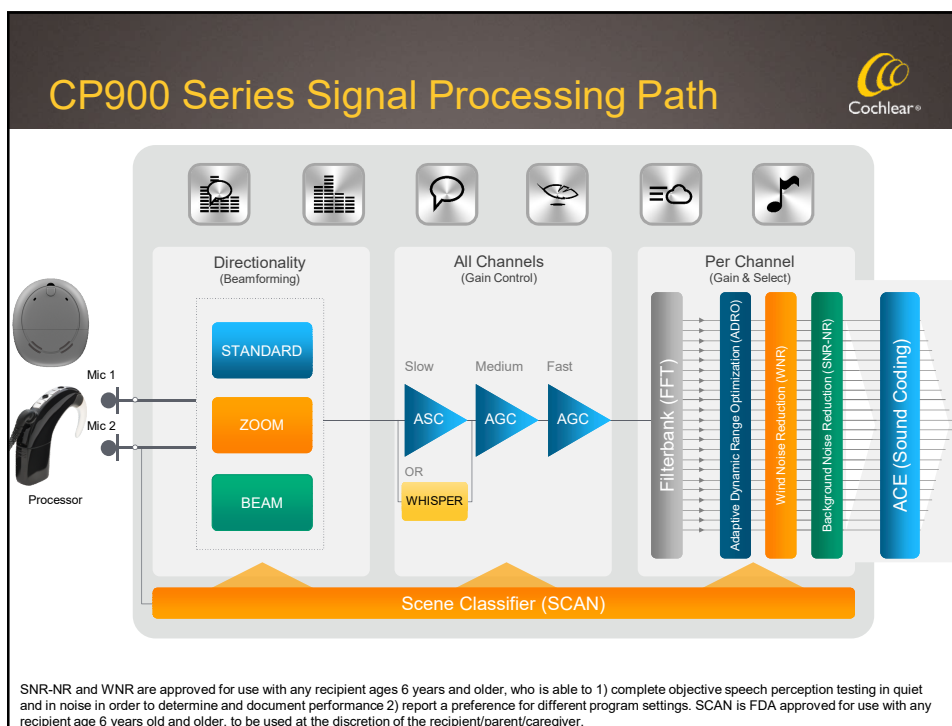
CP900 Series Signal Processing Path

Cochlear

Directionality
(Beamforming)

STANDARD

ZOOM

BEAM

All Channels
(Gain Control)

Slow

Medium

Fast

ASC

AGC

AGC

OR

WHISPER

Per Channel
(Gain & Select)

Filterbank (FFT)

Adaptive Dynamic Range Optimization (ADRO)

Wind Noise Reduction (WNR)

Background Noise Reduction (SNR-NR)

ACE (Sound Coding)

Mic 1

Mic 2

Processor

Scene Classifier (SCAN)

SNR-NR and WNR are approved for use with any recipient ages 6 years and older, who is able to 1) complete objective speech perception testing in quiet and in noise in order to determine and document performance 2) report a preference for different program settings. SCAN is FDA approved for use with any recipient age 6 years old and older, to be used at the discretion of the recipient/parent/caregiver.